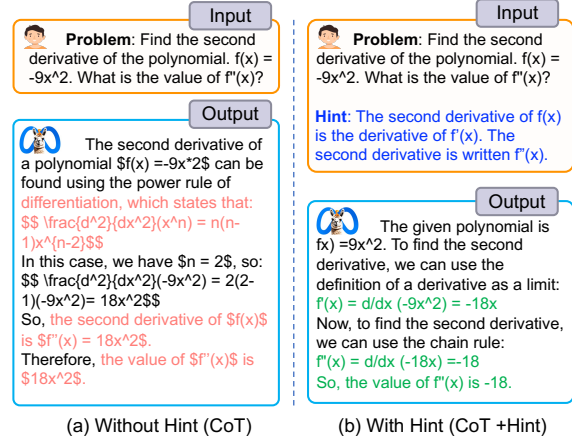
Input

**Problem**: Find the second derivative of the polynomial. f(x) = -9x^2. What is the value of f''(x)?

Output

The second derivative of a polynomial $f(x) =-9x*2$ can be found using the power rule of differentiation, which states that: $$ \frac{d^2}{dx^2}(x^n) = n(n-1)x^{n-2}$$
In this case, we have $n = 2$, so: $$ \frac{d^2}{dx^2}(-9x^2) = 2(2-1)(-9x^2)= 18x^2$$
So, the second derivative of $f(x)$ is $f''(x) = 18x^2$.
Therefore, the value of $f''(x)$ is $18x^2$.

(a) Without Hint (CoT)

Input

**Problem**: Find the second derivative of the polynomial. f(x) = -9x^2. What is the value of f''(x)?

**Hint**: The second derivative of f(x) is the derivative of f'(x). The second derivative is written f''(x).

Output

The given polynomial is fx) =9x^2. To find the second derivative, we can use the definition of a derivative as a limit:
f'(x) = d/dx (-9x^2) = -18x
Now, to find the second derivative, we can use the chain rule:
f''(x) = d/dx (-18x) =-18
So, the value of f''(x) is -18.

(b) With Hint (CoT +Hint)